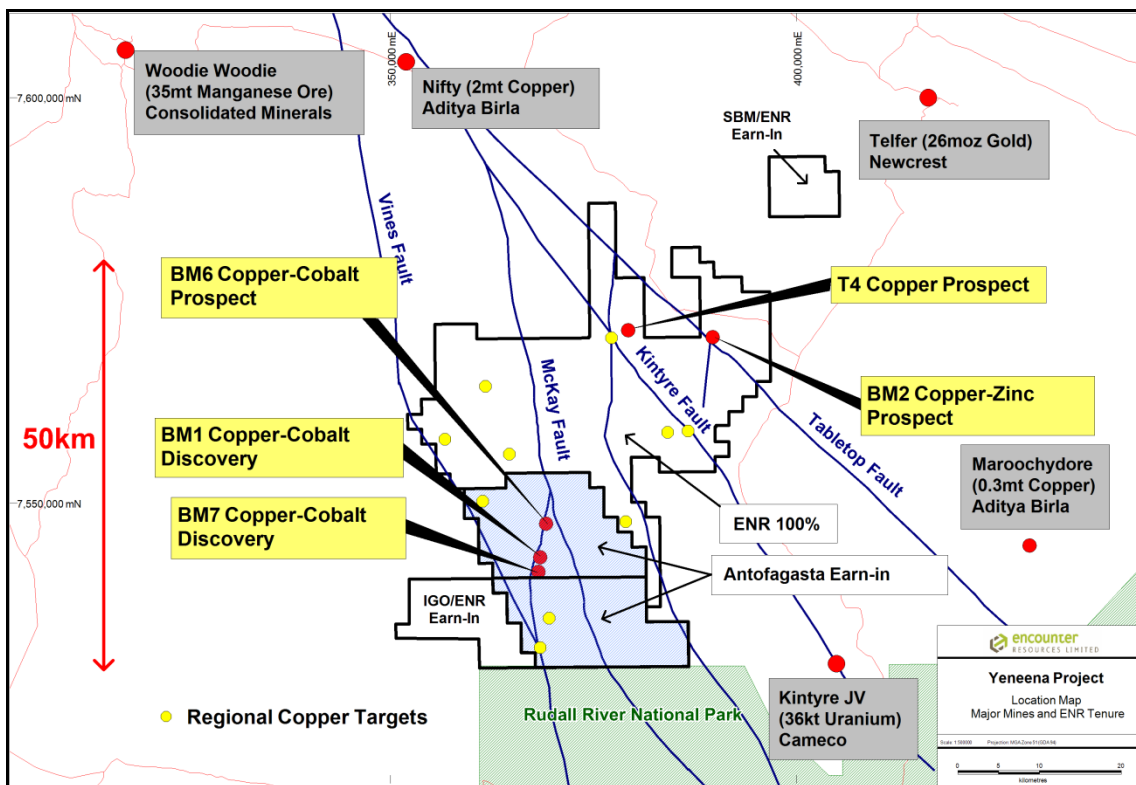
350,000 mE

400,000 mE

7,600,000 mN

Woodie Woodie
(35mt Manganese Ore)
Consolidated Minerals

Nifty (2mt Copper)
Aditya Birla

SBM/ENR
Earn-In

Telfer (26moz Gold)
Newcrest

Vines Fault

BM6 Copper-Cobalt
Prospect

T4 Copper Prospect

50km

McKay Fault

Kintyre Fault

BM2 Copper-Zinc
Prospect

Tabletop Fault

BM1 Copper-Cobalt
Discovery

7,550,000 mN

Maroochydore
(0.3mt Copper)
Aditya Birla

BM7 Copper-Cobalt
Discovery

ENR 100%

Antofagasta Earn-in

IGO/ENR
Earn-In

encounter
RESOURCES LIMITED

Yeneena Project

Location Map
Major Mines and ENR Tenure

Regional Copper Targets

Rudall River National Park

Kintyre JV
(36kt Uranium)
Cameco

Scale 1:50000 Projection: MGAZone51(GDA94)

0 5 10 20
kilometres